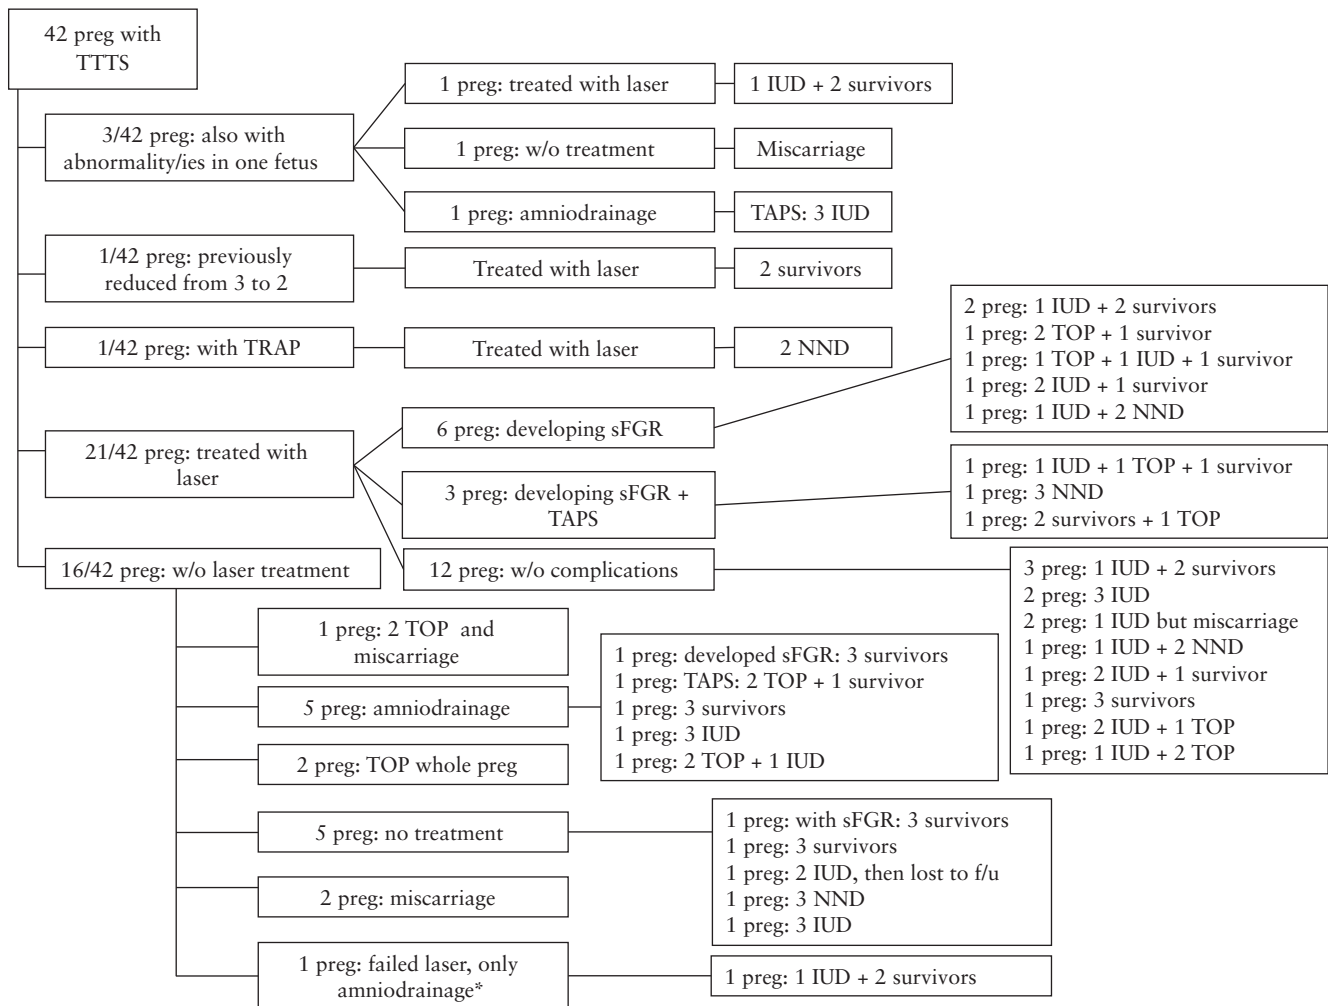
42 preg with TTTS

3/42 preg: also with abnormality/ies in one fetus

1 preg: treated with laser

1 IUD + 2 survivors

1 preg: w/o treatment

Miscarriage

1 preg: amniodrainage

TAPS: 3 IUD

1/42 preg: previously reduced from 3 to 2

Treated with laser

2 survivors

1/42 preg: with TRAP

Treated with laser

2 NND

21/42 preg: treated with laser

6 preg: developing sFGR

2 preg: 1 IUD + 2 survivors
1 preg: 2 TOP + 1 survivor
1 preg: 1 TOP + 1 IUD + 1 survivor
1 preg: 2 IUD + 1 survivor
1 preg: 1 IUD + 2 NND

3 preg: developing sFGR + TAPS

1 preg: 1 IUD + 1 TOP + 1 survivor
1 preg: 3 NND
1 preg: 2 survivors + 1 TOP

12 preg: w/o complications

3 preg: 1 IUD + 2 survivors
2 preg: 3 IUD
2 preg: 1 IUD but miscarriage
1 preg: 1 IUD + 2 NND
1 preg: 2 IUD + 1 survivor
1 preg: 3 survivors
1 preg: 2 IUD + 1 TOP
1 preg: 1 IUD + 2 TOP

16/42 preg: w/o laser treatment

1 preg: 2 TOP and miscarriage

5 preg: amniodrainage

1 preg: developed sFGR: 3 survivors
1 preg: TAPS: 2 TOP + 1 survivor
1 preg: 3 survivors
1 preg: 3 IUD
1 preg: 2 TOP + 1 IUD

2 preg: TOP whole preg

5 preg: no treatment

1 preg: with sFGR: 3 survivors
1 preg: 3 survivors
1 preg: 2 IUD, then lost to f/u
1 preg: 3 NND
1 preg: 3 IUD

2 preg: miscarriage

1 preg: failed laser, only amniodrainage*

1 preg: 1 IUD + 2 survivors